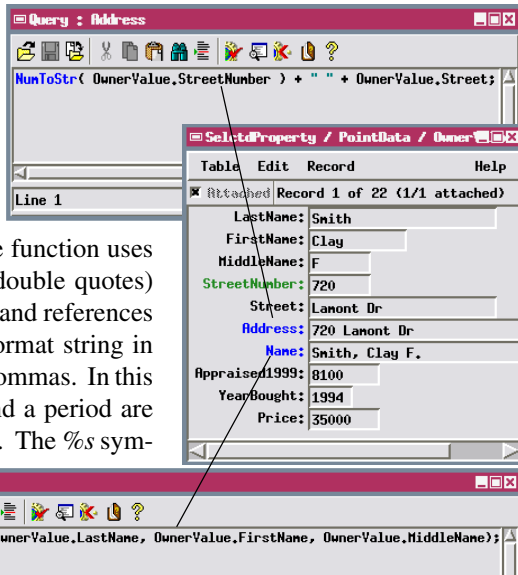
Query : Address

NumToStr( OwnerValue.StreetNumber ) + " " + OwnerValue.Street;

Line 1

SeletdProperty / PointData / Owner

Table Edit Record Help

Attached Record 1 of 22 (1/1 attached)

| | |
|---|---|
| LastName: | Smith |
| FirstName: | Clay |
| MiddleName: | F |
| StreetNumber: | 720 |
| Street: | Lamont Dr |
| Address: | 720 Lamont Dr |
| Name: | Smith, Clay F. |
| Appraised1999: | 8100 |
| YearBought: | 1994 |
| Price: | 35000 |

e function uses (double quotes) and references ormat string in ommas. In this d a period are . The %s sym-

wnerValue.LastName, OwnerValue.FirstName, OwnerValue.MiddleName);